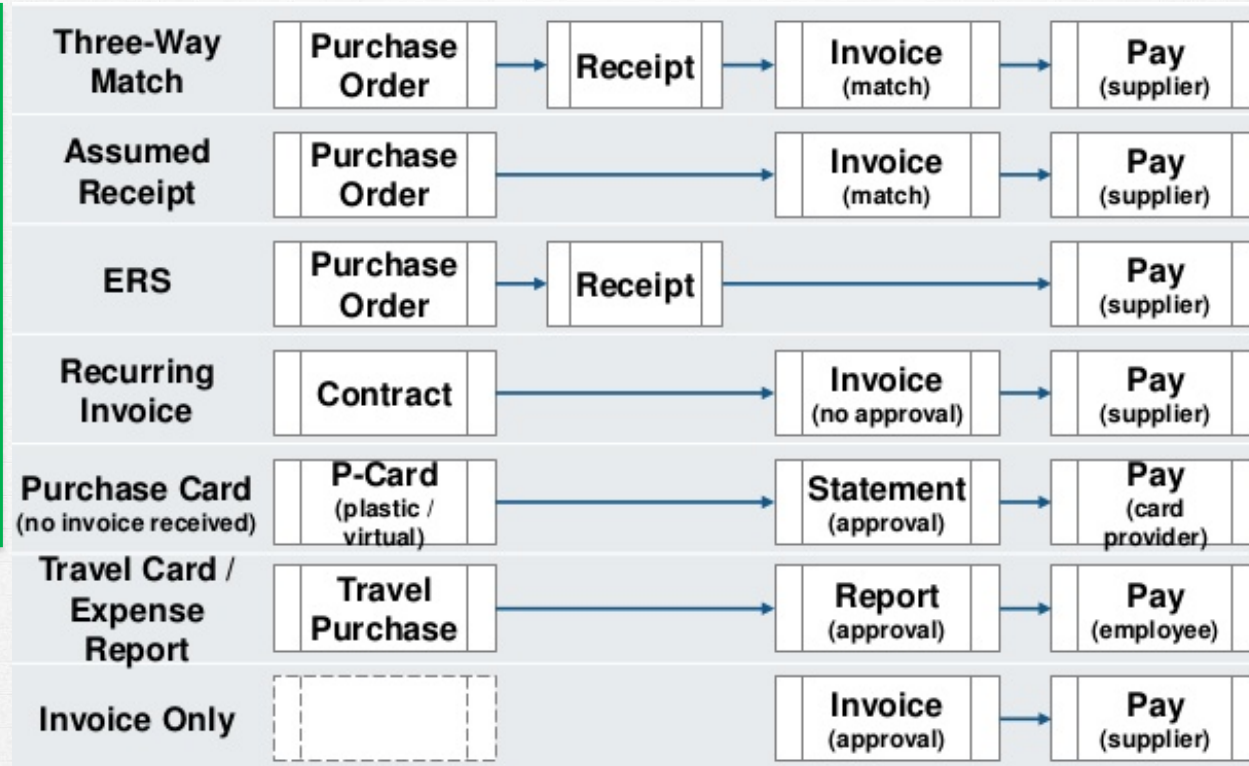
Three-Way Match
Purchase Order
Receipt
Invoice (match)
Pay (supplier)

Assumed Receipt
Purchase Order
Invoice (match)
Pay (supplier)

ERS
Purchase Order
Receipt
Pay (supplier)

Recurring Invoice
Contract
Invoice (no approval)
Pay (supplier)

Purchase Card (no invoice received)
P-Card (plastic / virtual)
Statement (approval)
Pay (card provider)

Travel Card / Expense Report
Travel Purchase
Report (approval)
Pay (employee)

Invoice Only
Invoice (approval)
Pay (supplier)